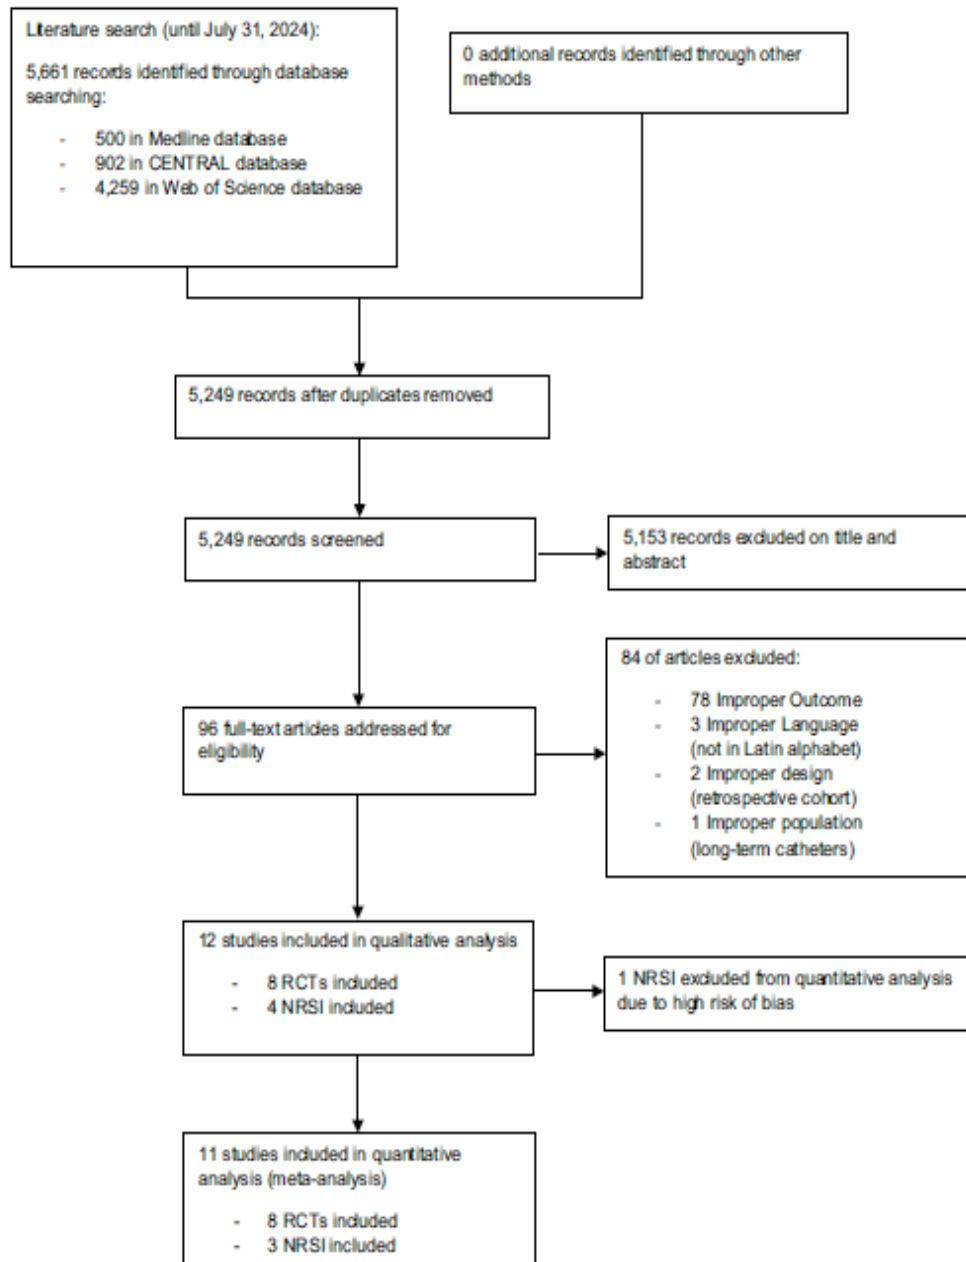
Literature search (until July 31, 2024):

5,661 records identified through database searching:

- 500 in Medline database
- 902 in CENTRAL database
- 4,259 in Web of Science database

0 additional records identified through other methods

5,249 records after duplicates removed

5,249 records screened

5,153 records excluded on title and abstract

84 of articles excluded:

- 78 Improper Outcome
- 3 Improper Language (not in Latin alphabet)
- 2 Improper design (retrospective cohort)
- 1 Improper population (long-term catheters)

96 full-text articles addressed for eligibility

12 studies included in qualitative analysis

- 8 RCTs included
- 4 NRSI included

1 NRSI excluded from quantitative analysis due to high risk of bias

11 studies included in quantitative analysis (meta-analysis)

- 8 RCTs included
- 3 NRSI included